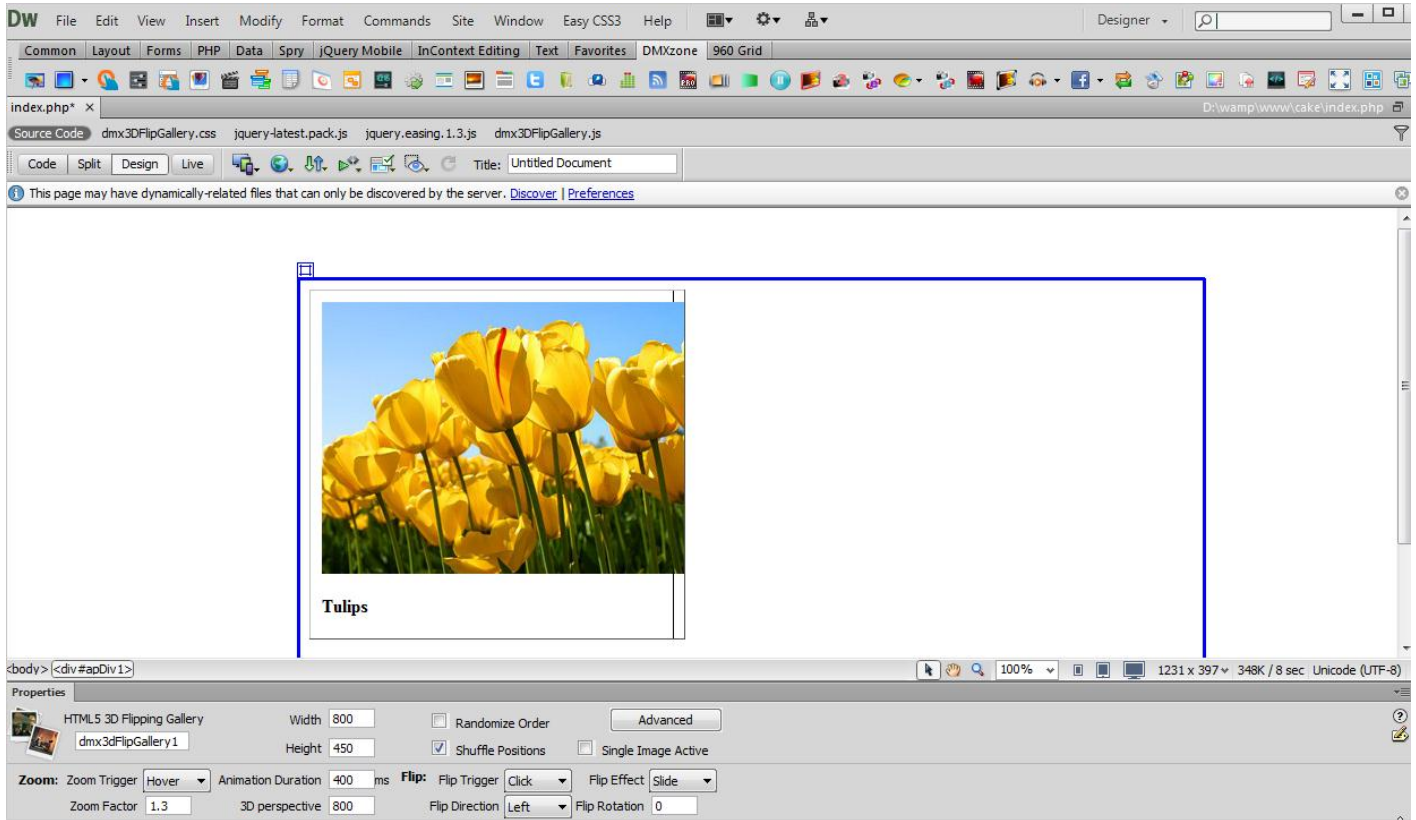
DW File Edit View Insert Modify Format Commands Site Window Easy CSS3 Help

Designer

Common | Layout | Forms | PHP | Data | Spry | jQuery Mobile | InContext Editing | Text | Favorites | DMXzone | 960 Grid

index.php* ×

D:\wamp\www\cake\index.php

Source Code dmx3DFlipGallery.css jquery-latest.pack.js jquery.easing.1.3.js dmx3DFlipGallery.js

Code Split Design Live Title: Untitled Document

This page may have dynamically-related files that can only be discovered by the server. Discover | Preferences

Tulips

<body> <div#apDiv1>

100% 1231 x 397 348K / 8 sec Unicode (UTF-8)

Properties

HTML5 3D Flipping Gallery
dmx3dFlipGallery1

Width 800
Height 450

Randomize Order
Shuffle Positions

Advanced
Single Image Active

Zoom: Zoom Trigger Hover Animation Duration 400 ms Flip: Flip Trigger Click Flip Effect Slide

Zoom Factor 1.3 3D perspective 800 Flip Direction Left Flip Rotation 0